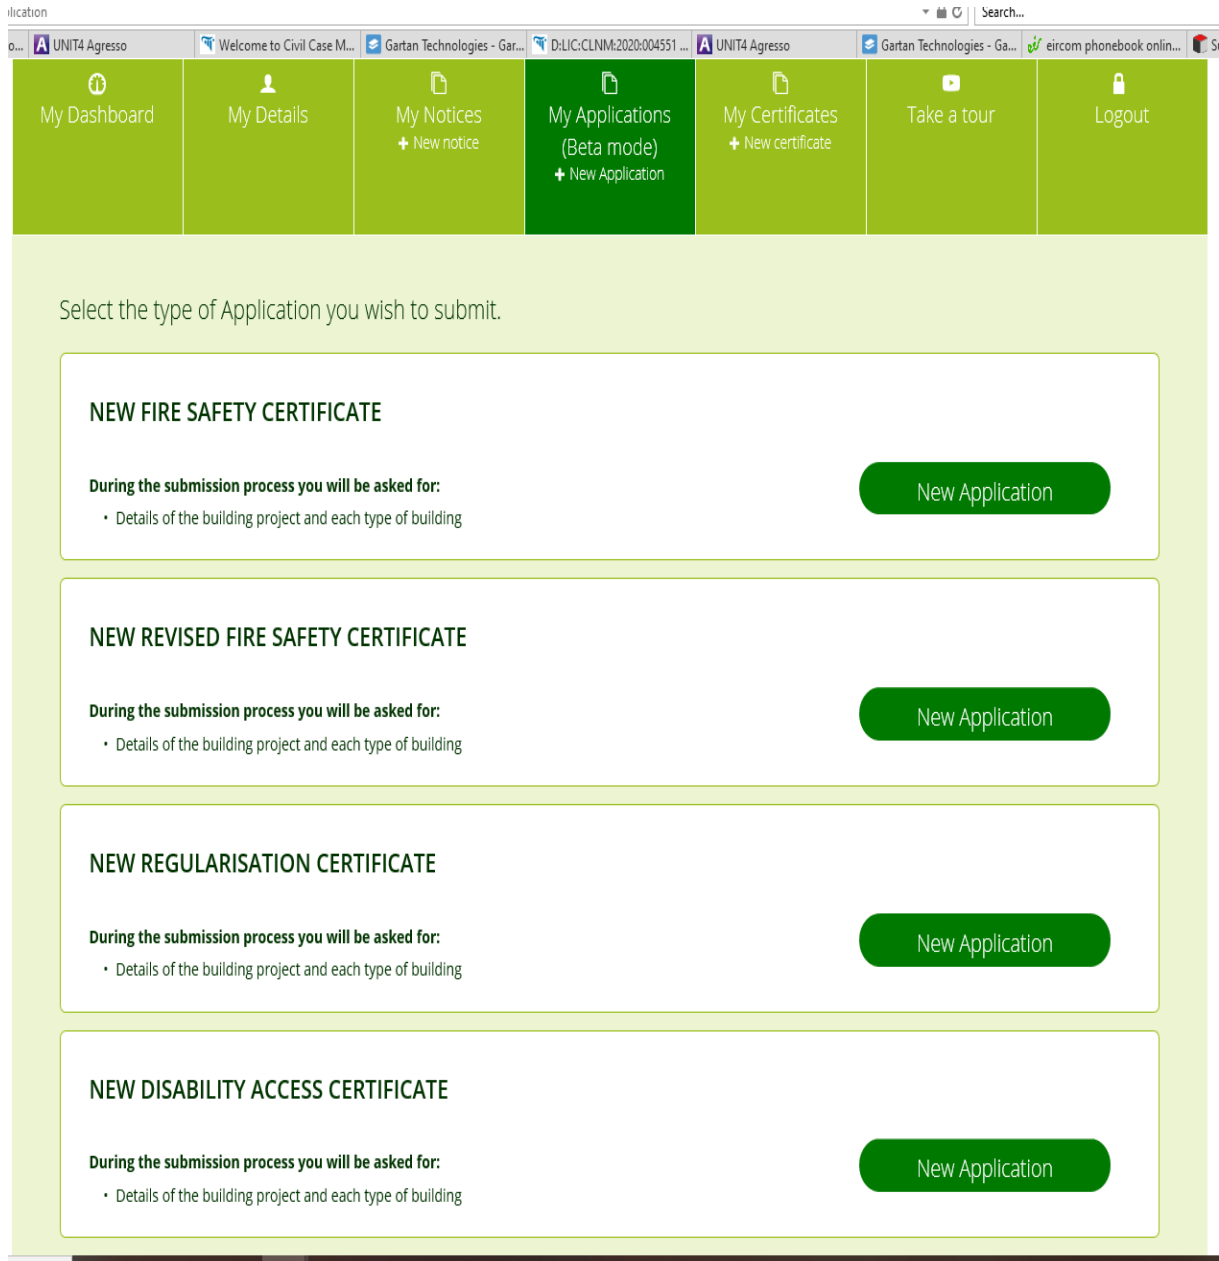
lication

Search...

o... UNIT4 Agresso | Welcome to Civil Case M... | Gartan Technologies - Gar... | D:LIC:CLNM:2020:004551 ... | UNIT4 Agresso | Gartan Technologies - Ga... | eircom phonebook onlin... | S

My Dashboard

My Details

My Notices
+ New notice

My Applications (Beta mode)
+ New Application

My Certificates
+ New certificate

Take a tour

Logout

Select the type of Application you wish to submit.

NEW FIRE SAFETY CERTIFICATE

During the submission process you will be asked for:
• Details of the building project and each type of building

New Application

NEW REVISED FIRE SAFETY CERTIFICATE

During the submission process you will be asked for:
• Details of the building project and each type of building

New Application

NEW REGULARISATION CERTIFICATE

During the submission process you will be asked for:
• Details of the building project and each type of building

New Application

NEW DISABILITY ACCESS CERTIFICATE

During the submission process you will be asked for:
• Details of the building project and each type of building

New Application